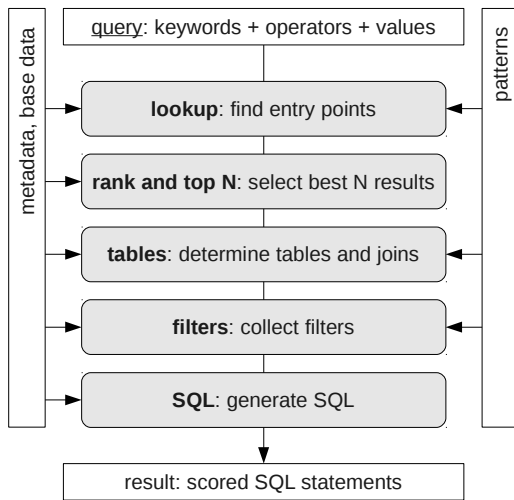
query: keywords + operators + values

metadata, base data

patterns

lookup: find entry points

rank and top N: select best N results

tables: determine tables and joins

filters: collect filters

SQL: generate SQL

result: scored SQL statements